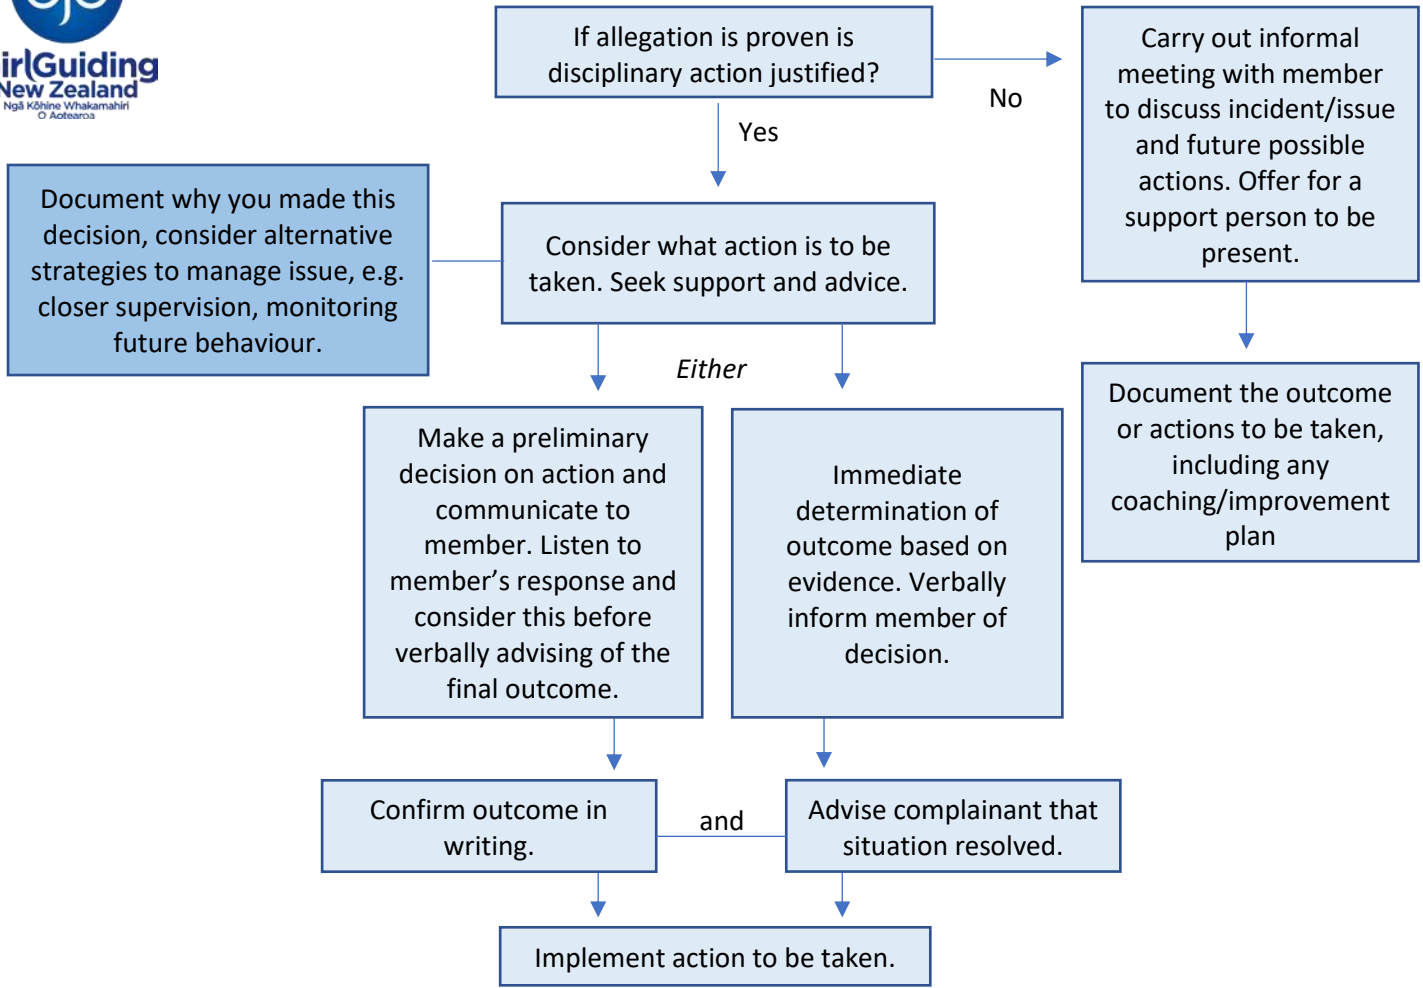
irlGuiding
New Zealand
Ngā Kōhine Whakamahiri
O Aotearoa

If allegation is proven is disciplinary action justified?

No

Carry out informal meeting with member to discuss incident/issue and future possible actions. Offer for a support person to be present.

Yes

Document why you made this decision, consider alternative strategies to manage issue, e.g. closer supervision, monitoring future behaviour.

Consider what action is to be taken. Seek support and advice.

Document the outcome or actions to be taken, including any coaching/improvement plan

Either

Make a preliminary decision on action and communicate to member. Listen to member's response and consider this before verbally advising of the final outcome.

Immediate determination of outcome based on evidence. Verbally inform member of decision.

Confirm outcome in writing.

and

Advise complainant that situation resolved.

Implement action to be taken.